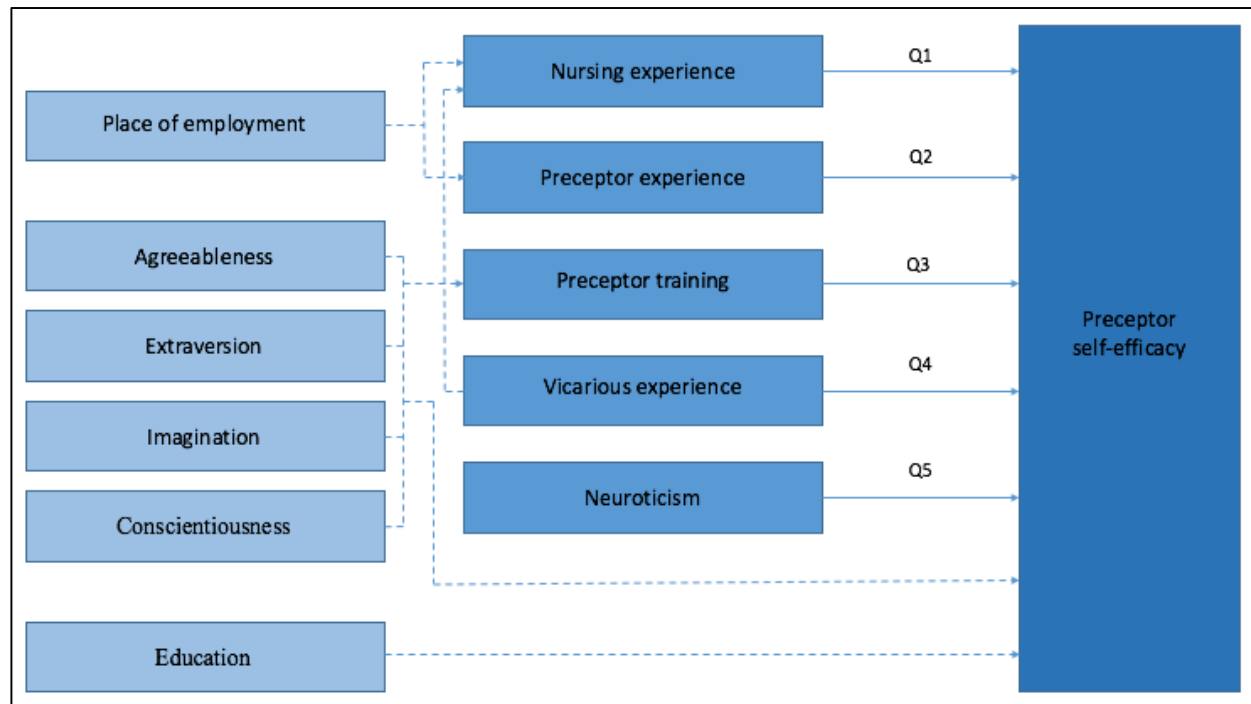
Place of employment

Agreeableness

Extraversion

Imagination

Conscientiousness

Education

Nursing experience

Preceptor experience

Preceptor training

Vicarious experience

Neuroticism

Q1

Q2

Q3

Q4

Q5

Preceptor self-efficacy